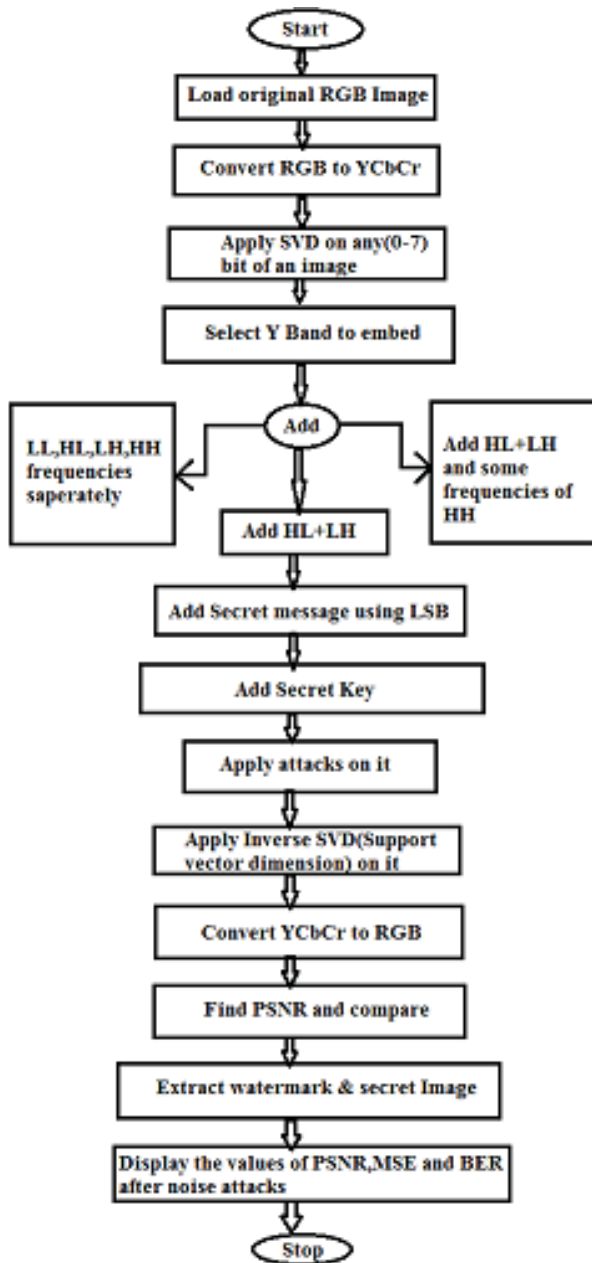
Start

Load original RGB Image

Convert RGB to YCbCr

Apply SVD on any(0-7) bit of an image

Select Y Band to embed

Add

LL,HL,LH,HH frequencies saperately

Add HL+LH and some frequencies of HH

Add HL+LH

Add Secret message using LSB

Add Secret Key

Apply attacks on it

Apply Inverse SVD(Support vector dimension) on it

Convert YCbCr to RGB

Find PSNR and compare

Extract watermark & secret Image

Display the values of PSNR,MSE and BER after noise attacks

Stop